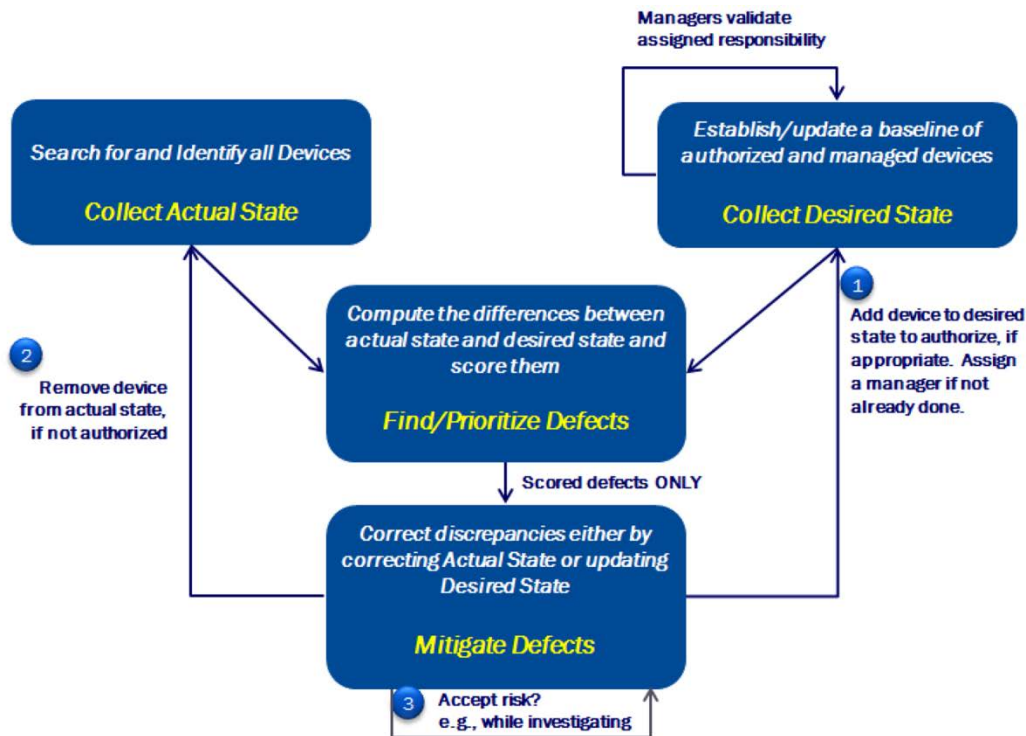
Managers validate assigned responsibility

Search for and Identify all Devices

Collect Actual State

Establish/update a baseline of authorized and managed devices

Collect Desired State

1

Add device to desired state to authorize, if appropriate. Assign a manager if not already done.

2

Remove device from actual state, if not authorized

Compute the differences between actual state and desired state and score them

Find/Prioritize Defects

Scored defects ONLY

Correct discrepancies either by correcting Actual State or updating Desired State

Mitigate Defects

3

Accept risk?
e.g., while investigating